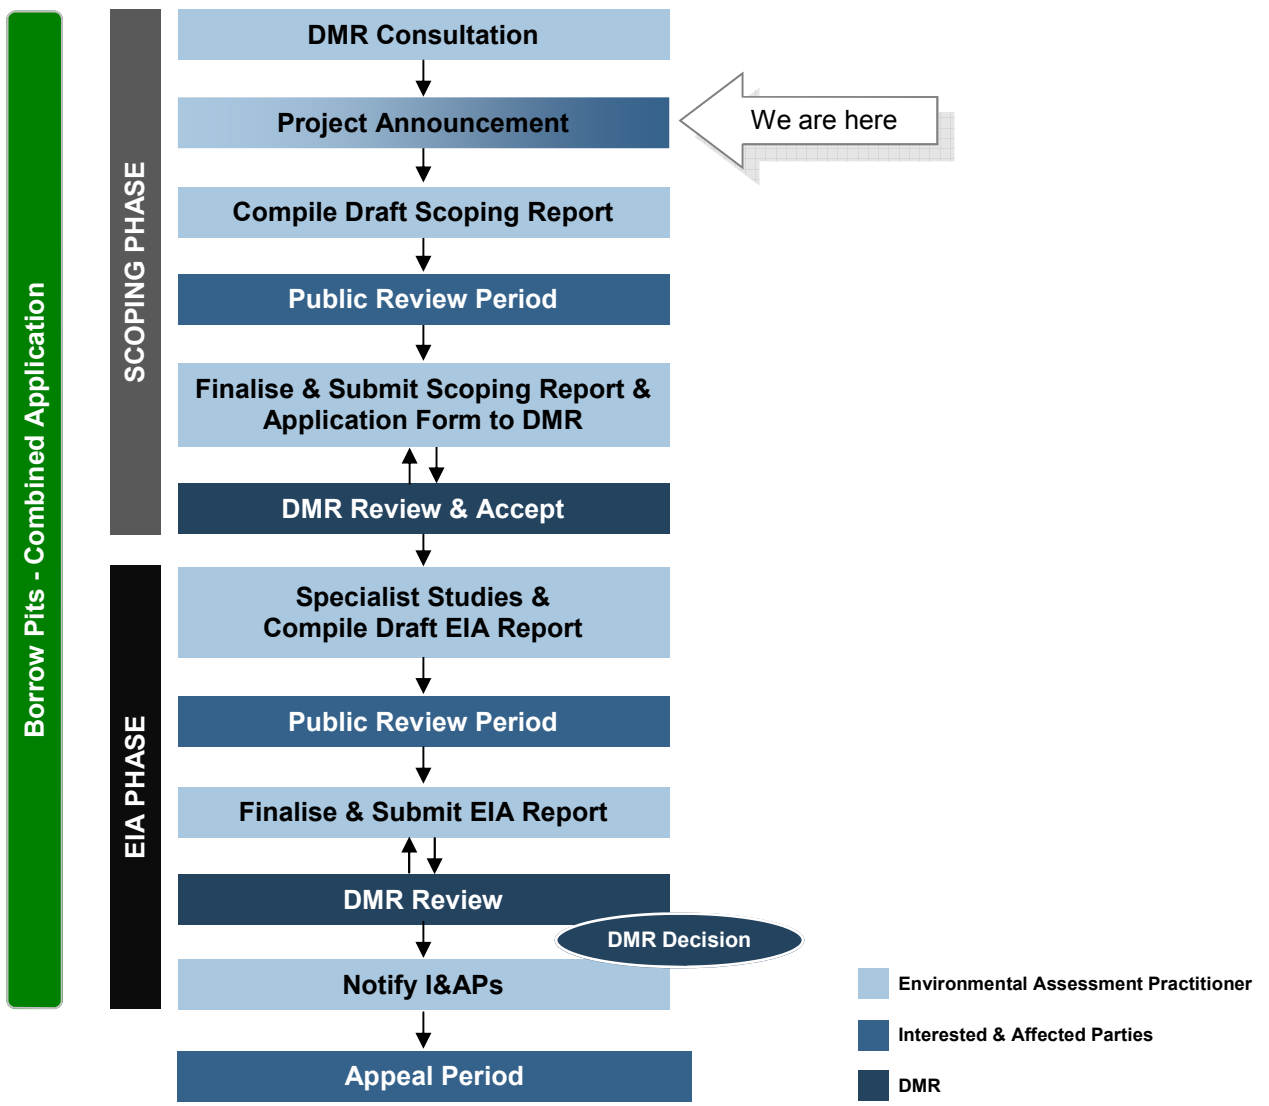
Borrow Pits - Combined Application

SCOPING PHASE

DMR Consultation

Project Announcement

We are here

Compile Draft Scoping Report

Public Review Period

Finalise & Submit Scoping Report & Application Form to DMR

DMR Review & Accept

EIA PHASE

Specialist Studies & Compile Draft EIA Report

Public Review Period

Finalise & Submit EIA Report

DMR Review

DMR Decision

Notify I&APs

Appeal Period

Environmental Assessment Practitioner

Interested & Affected Parties

DMR